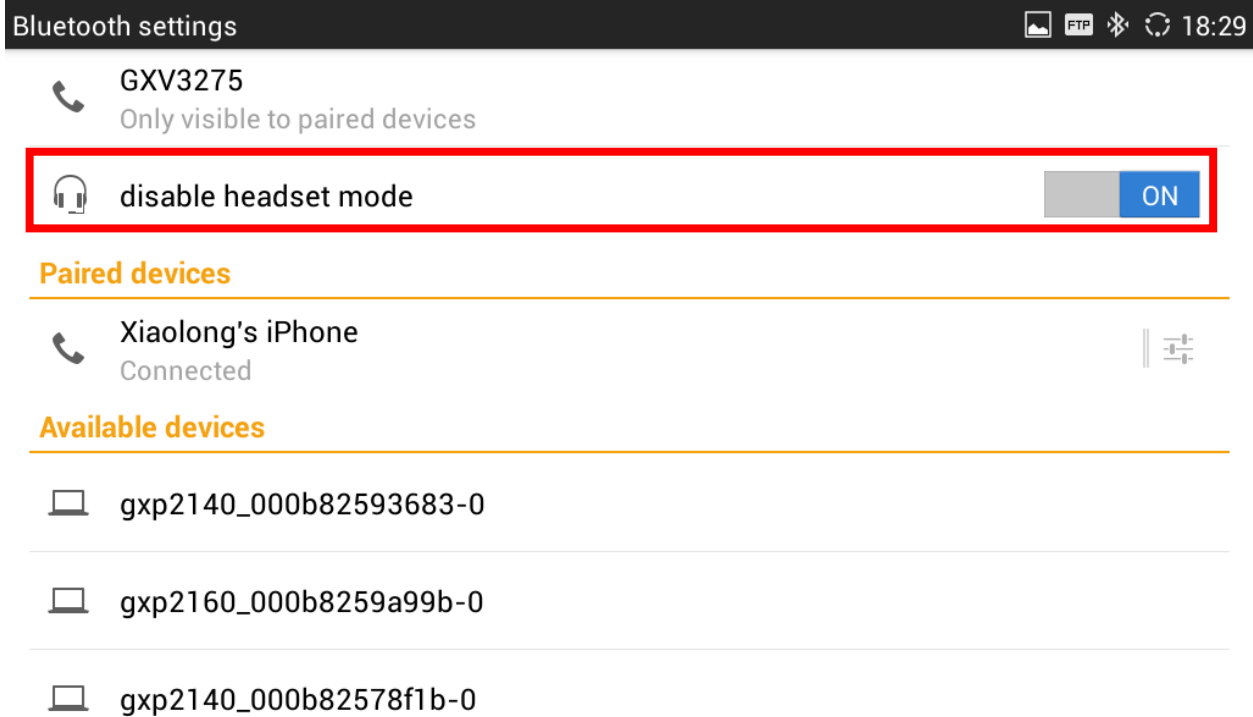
Bluetooth settings
FTP 18:29

GXV3275
Only visible to paired devices

disable headset mode
ON

Paired devices

Xiaolong's iPhone
Connected

Available devices

gxp2140_000b82593683-0

gxp2160_000b8259a99b-0

gxp2140_000b82578f1b-0